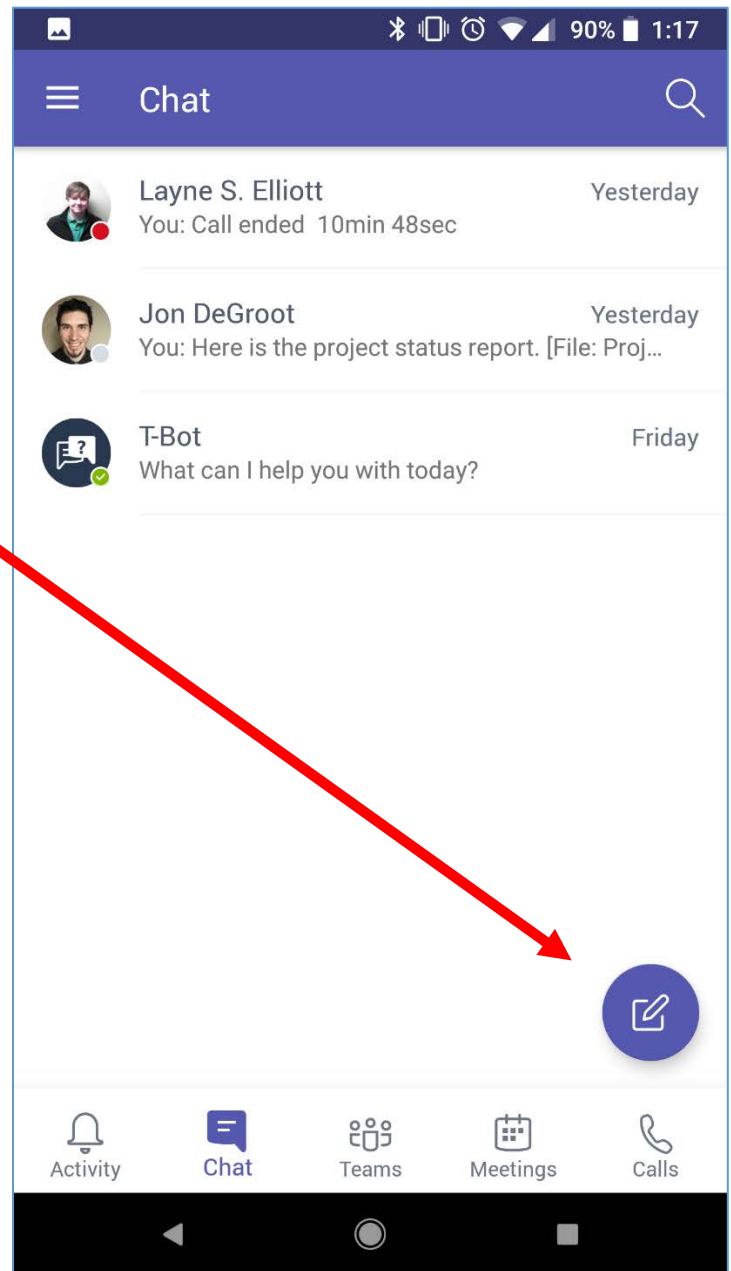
90% 1:17

Chat

Layne S. Elliott
Yesterday
You: Call ended 10min 48sec

Jon DeGroot
Yesterday
You: Here is the project status report. [File: Proj...

T-Bot
Friday
What can I help you with today?

Activity
Chat
Teams
Meetings
Calls